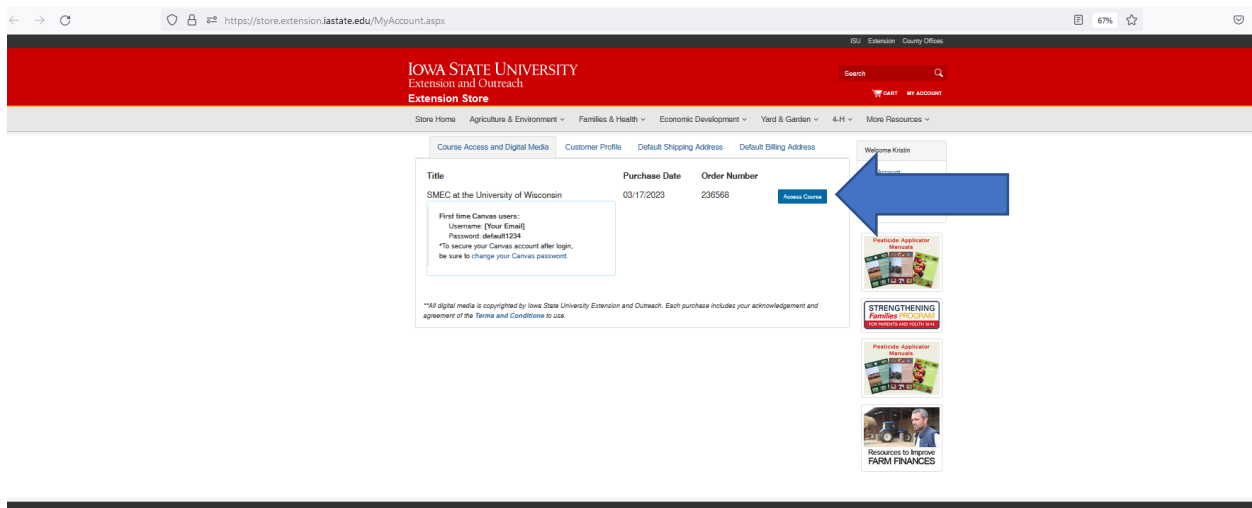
https://store.extension.iastate.edu/MyAccount.aspx

67%

ISU Extension County Offices

IOWA STATE UNIVERSITY
Extension and Outreach
Extension Store

Search

CART MY ACCOUNT

Store Home Agriculture & Environment Families & Health Economic Development Yard & Garden 4-H More Resources

Course Access and Digital Media Customer Profile Default Shipping Address Default Billing Address

| Title | Purchase Date | Order Number | |
|---|---|---|---|
| SMEC at the University of Wisconsin | 03/17/2023 | 236568 | Access Course |

First time Canvas users:
Username: [Your Email]
Password: default1234
*To secure your Canvas account after login, be sure to change your Canvas password.

**All digital media is copyrighted by Iowa State University Extension and Outreach. Each purchase includes your acknowledgement and agreement of the Terms and Conditions to use.

Welcome Kristin

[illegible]Account

Pesticide Applicator Manuals

STRENGTHENING Families PROGRAM
FOR PARENTS AND YOUTH 10-14

Pesticide Applicator Manuals

Resources to Improve
FARM FINANCES